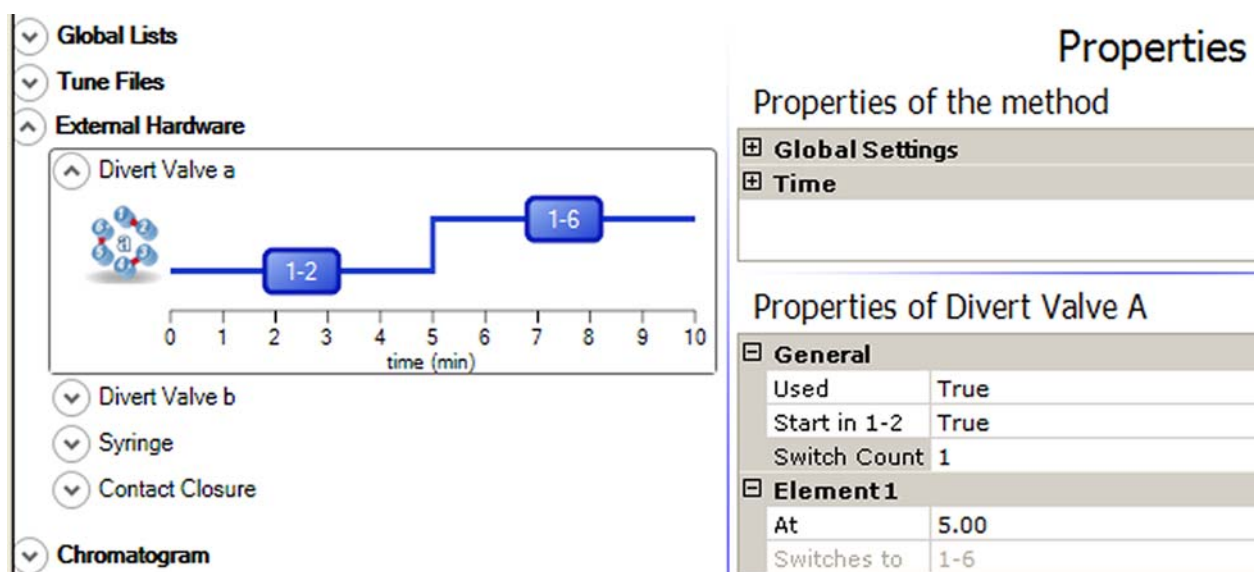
Global Lists
Tune Files
External Hardware
Divert Valve a
1-2
1-6
0 1 2 3 4 5 6 7 8 9 10
time (min)
Divert Valve b
Syringe
Contact Closure
Chromatogram

Properties
Properties of the method
⊞ Global Settings
⊞ Time

Properties of Divert Valve A
| ⊟ General | |
|---|---|
| Used | True |
| Start in 1-2 | True |
| Switch Count | 1 |
| ⊟ Element 1 | |
| At | 5.00 |
| Switches to | 1-6 |